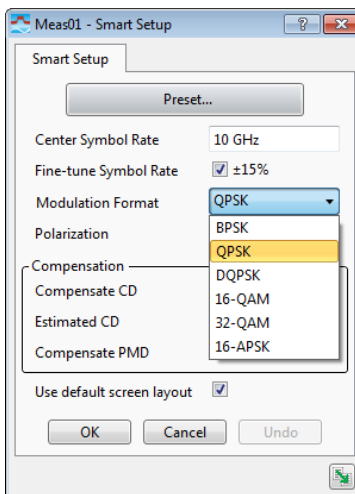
Meas01 - Smart Setup

?

Smart Setup

Preset...

Center Symbol Rate 10 GHz

Fine-tune Symbol Rate ±15%

Modulation Format QPSK

Polarization

BPSK
QPSK
DQPSK
16-QAM
32-QAM
16-APSK

Compensation

Compensate CD

Estimated CD

Compensate PMD

Use default screen layout

OK Cancel Undo